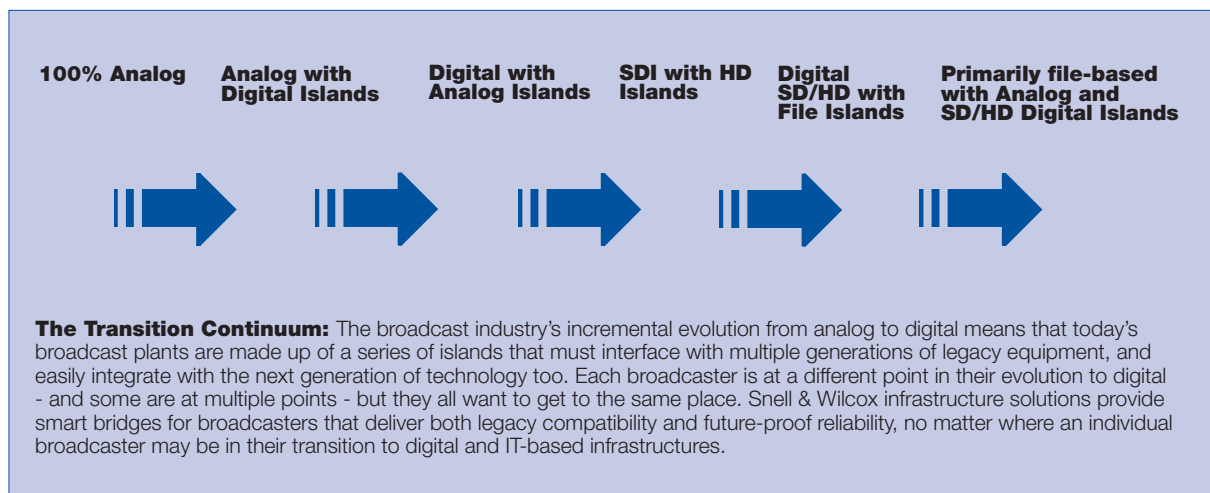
100% Analog

Analog with Digital Islands

Digital with Analog Islands

SDI with HD Islands

Digital SD/HD with File Islands

Primarily file-based with Analog and SD/HD Digital Islands

**The Transition Continuum:** The broadcast industry's incremental evolution from analog to digital means that today's broadcast plants are made up of a series of islands that must interface with multiple generations of legacy equipment, and easily integrate with the next generation of technology too. Each broadcaster is at a different point in their evolution to digital - and some are at multiple points - but they all want to get to the same place. Snell & Wilcox infrastructure solutions provide smart bridges for broadcasters that deliver both legacy compatibility and future-proof reliability, no matter where an individual broadcaster may be in their transition to digital and IT-based infrastructures.